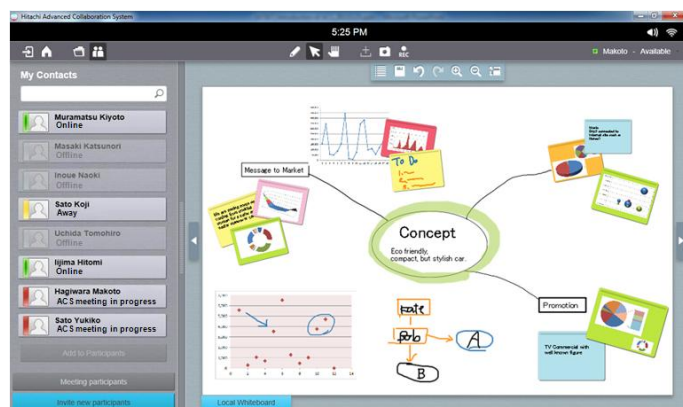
Hitachi Advanced Collaboration System

5:25 PM

REC

Makoto - Available

My Contacts

Muramatsu Kiyoto
Online

Masaki Katsunori
Offline

Inoue Naoki
Offline

Sato Koji
Away

Uchida Tomohiro
Offline

Iijima Hitomi
Online

Hagiwara Makoto
ACS meeting in progress

Sato Yukiko
ACS meeting in progress

Add to Participants

Meeting participants

Invite new participants

Message to Market

To Do

Concept

Eco friendly, compact, but stylish car.

Promotion

TV Commercial with well known figure

A

B

Local Whiteboard